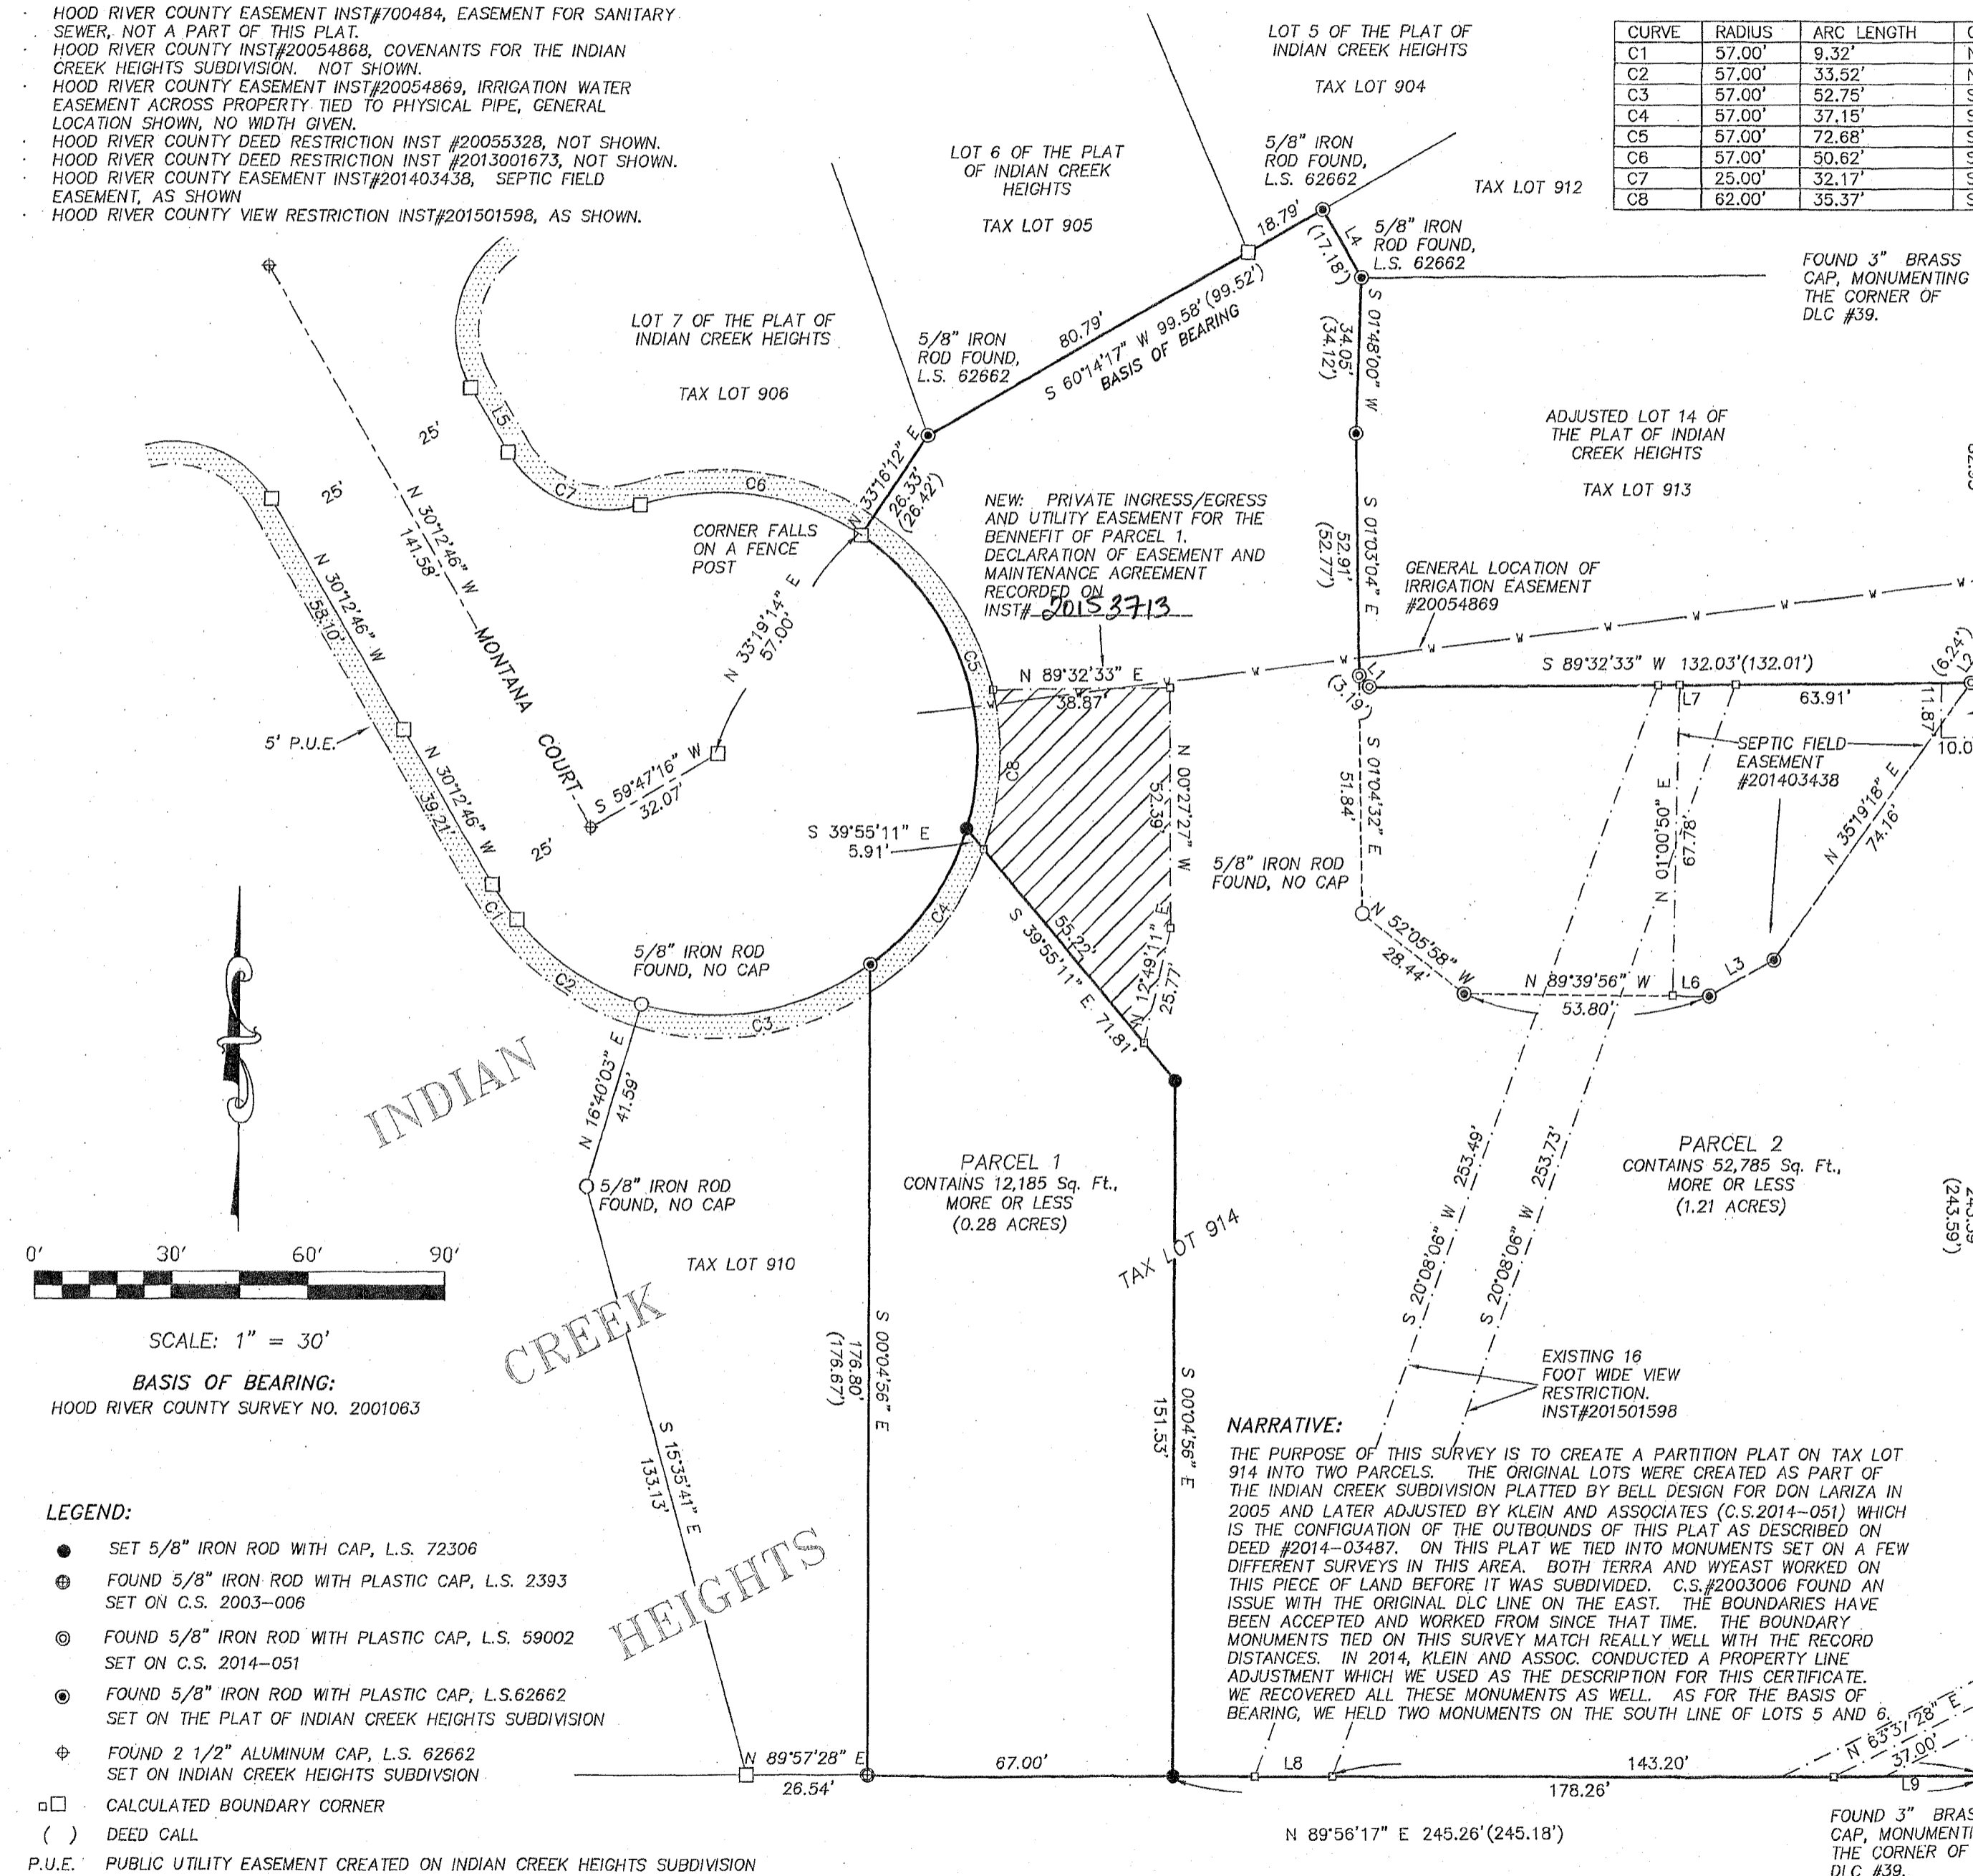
· HOOD RIVER COUNTY EASEMENT INST#700484, EASEMENT FOR SANITARY SEWER, NOT A PART OF THIS PLAT.
· HOOD RIVER COUNTY INST#20054868, COVENANTS FOR THE INDIAN CREEK HEIGHTS SUBDIVISION. NOT SHOWN.
· HOOD RIVER COUNTY EASEMENT INST#20054869, IRRIGATION WATER EASEMENT ACROSS PROPERTY TIED TO PHYSICAL PIPE, GENERAL LOCATION SHOWN, NO WIDTH GIVEN.
· HOOD RIVER COUNTY DEED RESTRICTION INST #20055328, NOT SHOWN.
· HOOD RIVER COUNTY DEED RESTRICTION INST #2013001673, NOT SHOWN.
· HOOD RIVER COUNTY EASEMENT INST#201403438, SEPTIC FIELD EASEMENT, AS SHOWN
· HOOD RIVER COUNTY VIEW RESTRICTION INST#201501598, AS SHOWN.

LOT 5 OF THE PLAT OF INDIAN CREEK HEIGHTS

TAX LOT 904

| CURVE | RADIUS | ARC LENGTH | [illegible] |
|---|---|---|---|
| C1 | 57.00' | 9.32' | N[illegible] |
| C2 | 57.00' | 33.52' | N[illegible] |
| C3 | 57.00' | 52.75' | S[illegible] |
| C4 | 57.00' | 37.15' | S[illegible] |
| C5 | 57.00' | 72.68' | S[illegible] |
| C6 | 57.00' | 50.62' | S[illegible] |
| C7 | 25.00' | 32.17' | S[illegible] |
| C8 | 62.00' | 35.37' | S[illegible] |

LOT 6 OF THE PLAT OF INDIAN CREEK HEIGHTS

TAX LOT 905

5/8" IRON ROD FOUND, L.S. 62662

TAX LOT 912

5/8" IRON ROD FOUND, L.S. 62662

FOUND 3" BRASS CAP, MONUMENTING THE CORNER OF DLC #39.

18.79'
L4
(17.18')

LOT 7 OF THE PLAT OF INDIAN CREEK HEIGHTS

TAX LOT 906

5/8" IRON ROD FOUND, L.S. 62662

80.79'
S 60°14'17" W 99.58' (99.52')
BASIS OF BEARING

S 01°48'00" W
34.05'
(34.12')

ADJUSTED LOT 14 OF THE PLAT OF INDIAN CREEK HEIGHTS

TAX LOT 913

25'
25'
N 30°12'46" W
141.58'
MONTANA COURT
L5
C7
C6
N 33°16'12" E
26.33'
(26.42')

CORNER FALLS ON A FENCE POST

NEW: PRIVATE INGRESS/EGRESS AND UTILITY EASEMENT FOR THE BENNEFIT OF PARCEL 1. DECLARATION OF EASEMENT AND MAINTENANCE AGREEMENT RECORDED ON INST# 2015 3713

S 01°03'04" E
52.91'
(52.77')

GENERAL LOCATION OF IRRIGATION EASEMENT #20054869

N 30°12'46" W
58.10'

N 33°19'14" E
57.00'

C5
N 89°32'33" E
38.87'

L1
(3.19')
S 89°32'33" W 132.03'(132.01')
L7
63.91'
(6.24')
11.87
10.0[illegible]

5' P.U.E.
N 30°12'46" W
39.21'

S 59°47'16" W
32.07'

25'
C8
N 00°27'27" W
52.39'

S 01°04'32" E
51.84'

SEPTIC FIELD EASEMENT #201403438

N 01°00'50" E
67.78'

N 35°19'18" E
74.16'

S 39°55'11" E
5.91'

5/8" IRON ROD FOUND, NO CAP

C1
C4
C2
C3

5/8" IRON ROD FOUND, NO CAP

S 39°55'11" E 71.81'
55.22'
L2
N 12°49'11" E
25.77'

N 52°05'58" W
28.44'
N 89°39'56" W
L6
L3
53.80'

INDIAN

N 16°40'03" E
41.59'

5/8" IRON ROD FOUND, NO CAP

PARCEL 1
CONTAINS 12,185 Sq. Ft., MORE OR LESS
(0.28 ACRES)

PARCEL 2
CONTAINS 52,785 Sq. Ft., MORE OR LESS
(1.21 ACRES)

(243.59')

TAX LOT 914

S 20°08'06" W 253.49'
S 20°08'06" W 253.73'

0' 30' 60' 90'

SCALE: 1" = 30'

BASIS OF BEARING:
HOOD RIVER COUNTY SURVEY NO. 2001063

TAX LOT 910

CREEK

S 00°04'56" E
176.80'
(176.67')

S 00°04'56" E
151.53'

S 15°35'41" E
133.13'

EXISTING 16 FOOT WIDE VIEW RESTRICTION. INST#201501598

NARRATIVE:
THE PURPOSE OF THIS SURVEY IS TO CREATE A PARTITION PLAT ON TAX LOT 914 INTO TWO PARCELS. THE ORIGINAL LOTS WERE CREATED AS PART OF THE INDIAN CREEK SUBDIVISION PLATTED BY BELL DESIGN FOR DON LARIZA IN 2005 AND LATER ADJUSTED BY KLEIN AND ASSOCIATES (C.S.2014-051) WHICH IS THE CONFIGUATION OF THE OUTBOUNDS OF THIS PLAT AS DESCRIBED ON DEED #2014-03487. ON THIS PLAT WE TIED INTO MONUMENTS SET ON A FEW DIFFERENT SURVEYS IN THIS AREA. BOTH TERRA AND WYEAST WORKED ON THIS PIECE OF LAND BEFORE IT WAS SUBDIVIDED. C.S.#2003006 FOUND AN ISSUE WITH THE ORIGINAL DLC LINE ON THE EAST. THE BOUNDARIES HAVE BEEN ACCEPTED AND WORKED FROM SINCE THAT TIME. THE BOUNDARY MONUMENTS TIED ON THIS SURVEY MATCH REALLY WELL WITH THE RECORD DISTANCES. IN 2014, KLEIN AND ASSOC. CONDUCTED A PROPERTY LINE ADJUSTMENT WHICH WE USED AS THE DESCRIPTION FOR THIS CERTIFICATE. WE RECOVERED ALL THESE MONUMENTS AS WELL. AS FOR THE BASIS OF BEARING, WE HELD TWO MONUMENTS ON THE SOUTH LINE OF LOTS 5 AND 6.

LEGEND:
● SET 5/8" IRON ROD WITH CAP, L.S. 72306
FOUND 5/8" IRON ROD WITH PLASTIC CAP, L.S. 2393 SET ON C.S. 2003-006
FOUND 5/8" IRON ROD WITH PLASTIC CAP, L.S. 59002 SET ON C.S. 2014-051
FOUND 5/8" IRON ROD WITH PLASTIC CAP, L.S.62662 SET ON THE PLAT OF INDIAN CREEK HEIGHTS SUBDIVISION
FOUND 2 1/2" ALUMINUM CAP, L.S. 62662 SET ON INDIAN CREEK HEIGHTS SUBDIVSION
CALCULATED BOUNDARY CORNER
( ) DEED CALL
P.U.E. PUBLIC UTILITY EASEMENT CREATED ON INDIAN CREEK HEIGHTS SUBDIVISION

HEIGHTS

N 89°57'28" E
26.54'
67.00'
L8
143.20'
178.26'
N 63°31'28" E
37.00'
L9

N 89°56'17" E 245.26'(245.18')

FOUND 3" BRAS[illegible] CAP, MONUMENT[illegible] THE CORNER OF DLC #39.